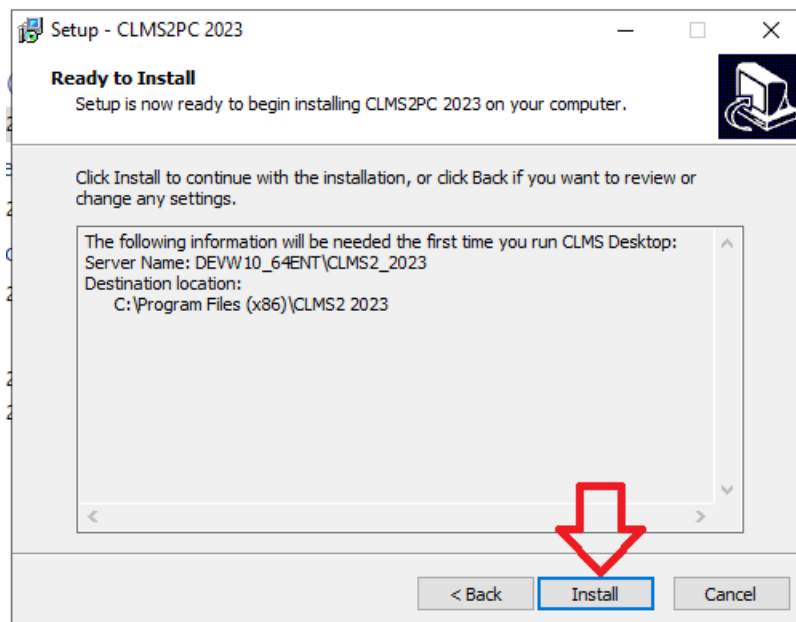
Setup - CLMS2PC 2023

Ready to Install
Setup is now ready to begin installing CLMS2PC 2023 on your computer.

Click Install to continue with the installation, or click Back if you want to review or change any settings.

The following information will be needed the first time you run CLMS Desktop:
Server Name: DEVW10_64ENT\CLMS2_2023
Destination location:
C:\Program Files (x86)\CLMS2 2023

< Back
Install
Cancel